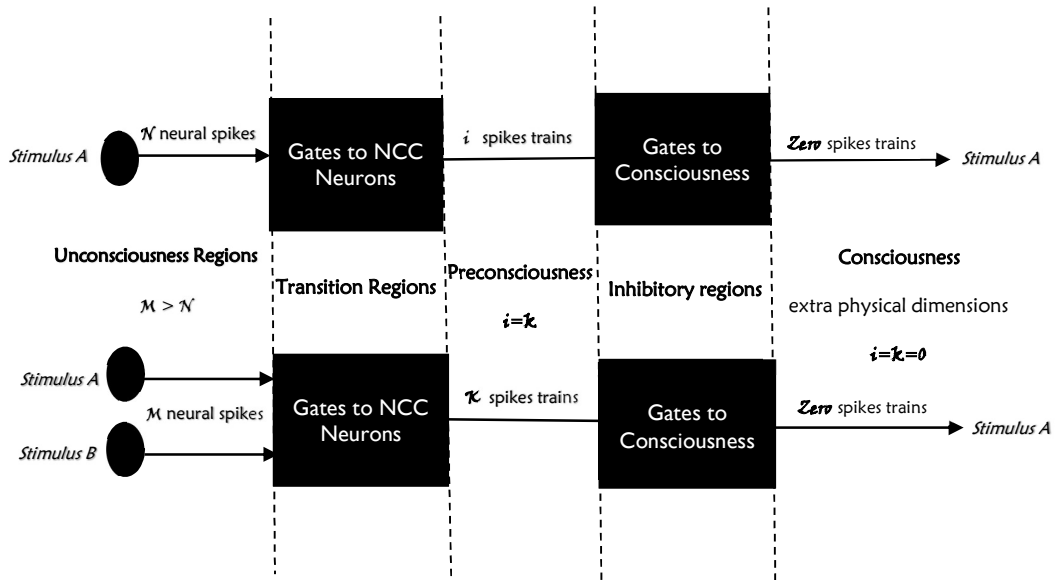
Stimulus A

$\mathcal{N}$ neural spikes

Gates to NCC Neurons

$i$ spikes trains

Gates to Consciousness

Zero spikes trains

Stimulus A

Unconsciousness Regions

$\mathcal{M} > \mathcal{N}$

Transition Regions

Preconsciousness

$i=k$

Inhibitory regions

Consciousness

extra physical dimensions

$i=k=0$

Stimulus A

$\mathcal{M}$ neural spikes

Stimulus B

Gates to NCC Neurons

$\kappa$ spikes trains

Gates to Consciousness

Zero spikes trains

Stimulus A